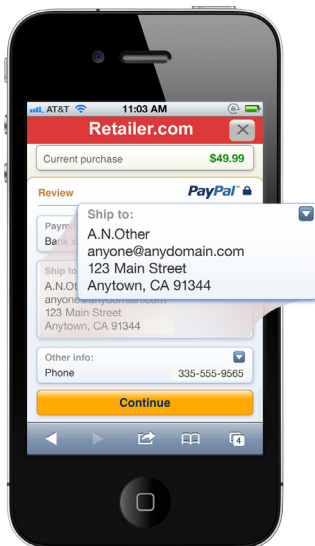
AT&T 11:03 AM

Retailer.com

Current purchase $49.99

Review PayPal

Paym
Bank

Ship to:
A.N.Other
anyone@anydomain.com
123 Main Street
Anytown, CA 91344

Ship to
A.N.Ot
anyone@anydomain.com
123 Main Street
Anytown, CA 91344

Other info:
Phone 335-555-9565

Continue

4